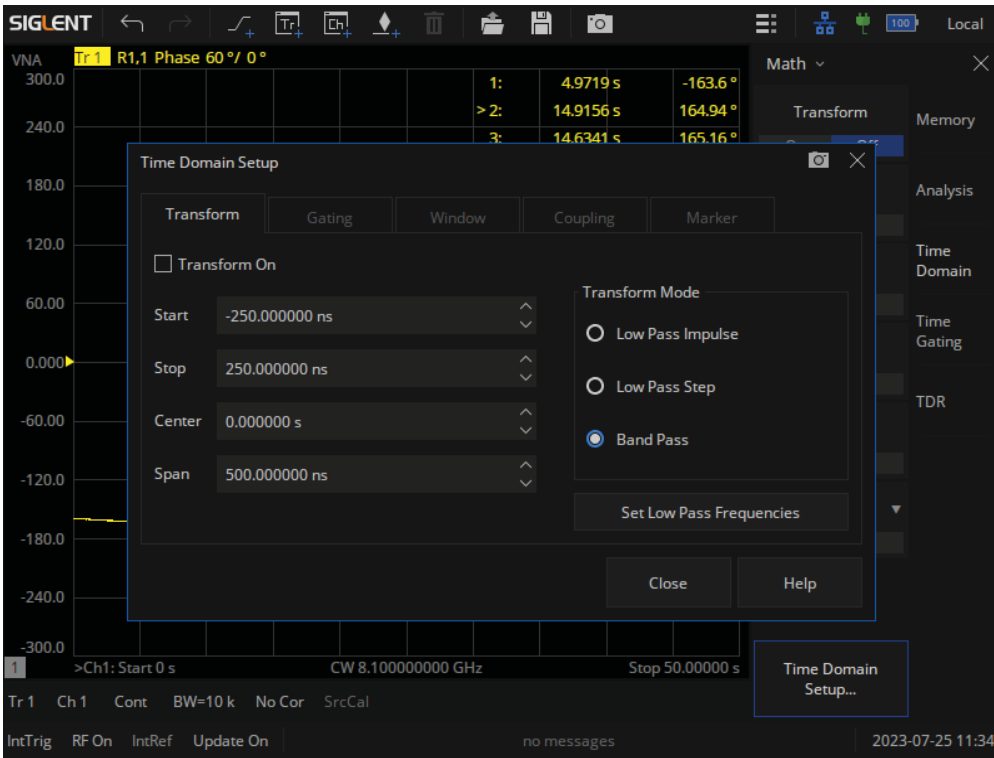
SIGLENT

100

Local

VNA

Tr 1 R1,1 Phase 60 °/ 0 °

| | | |
|---|---|---|
| 1: | 4.9719 s | -163.6 ° |
| > 2: | 14.9156 s | 164.94 ° |
| 3: | 14.6341 s | 165.16 ° |

300.0

240.0

180.0

120.0

60.00

0.000

-60.00

-120.0

-180.0

-240.0

-300.0

Math

Transform

Memory

Analysis

Time Domain

Time Gating

TDR

Time Domain Setup

Transform

Gating

Window

Coupling

Marker

Transform On

Start -250.000000 ns

Stop 250.000000 ns

Center 0.000000 s

Span 500.000000 ns

Transform Mode

Low Pass Impulse

Low Pass Step

Band Pass

Set Low Pass Frequencies

Close

Help

1 >Ch1: Start 0 s

CW 8.100000000 GHz

Stop 50.00000 s

Time Domain Setup...

Tr 1 Ch 1 Cont BW=10 k No Cor SrcCal

IntTrig RF On IntRef Update On

no messages

2023-07-25 11:34